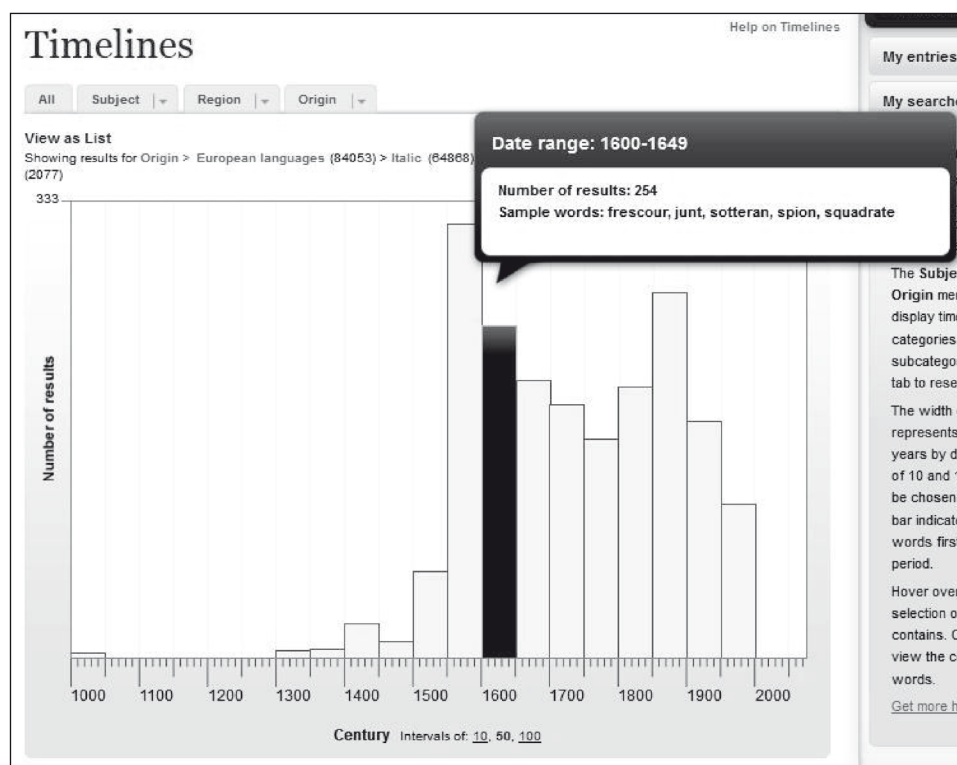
Timelines

Help on Timelines

All | Subject | Region | Origin

View as List

Showing results for Origin > European languages (84053) > Italic (64868) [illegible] (2077)

Date range: 1600-1649

Number of results: 254
Sample words: frescour, junt, sotteran, spion, squadrate

333

Number of results

1000 1100 1200 1300 1400 1500 1600 1700 1800 1900 2000

Century Intervals of: 10, 50, 100

My entries

My searche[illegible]

The Subje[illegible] Origin me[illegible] display tim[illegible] categories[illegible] subcatego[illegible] tab to rese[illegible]

The width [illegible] represents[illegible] years by d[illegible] of 10 and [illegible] be chosen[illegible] bar indicat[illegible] words first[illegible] period.

Hover over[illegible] selection o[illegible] contains. C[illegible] view the c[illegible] words.

Get more h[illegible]